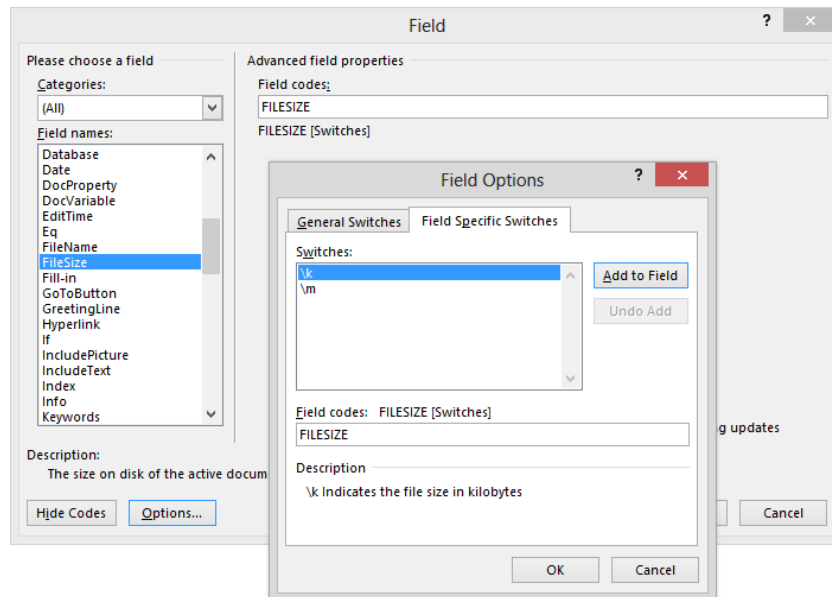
Field

?

Please choose a field

Categories:

(All)

Field names:

Database
Date
DocProperty
DocVariable
EditTime
Eq
FileName
FileSize
Fill-in
GoToButton
GreetingLine
Hyperlink
If
IncludePicture
IncludeText
Index
Info
Keywords

Description:

The size on disk of the active docum

Hide Codes

Options...

Advanced field properties

Field codes:

FILESIZE

FILESIZE [Switches]

g updates

Cancel

Field Options

?

General Switches

Field Specific Switches

Switches:

\k
\m

Add to Field

Undo Add

Field codes: FILESIZE [Switches]

FILESIZE

Description

\k Indicates the file size in kilobytes

OK

Cancel